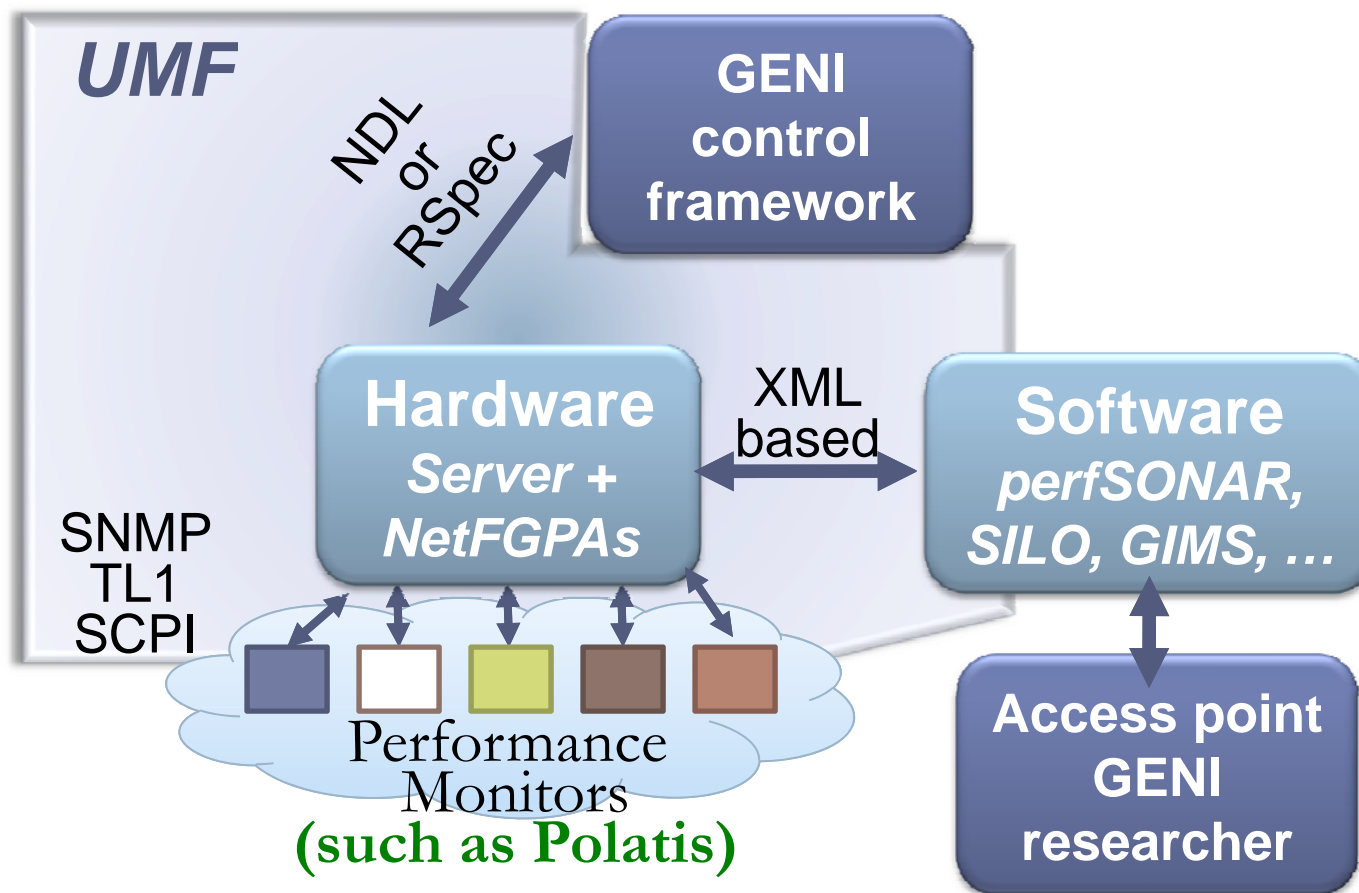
UMF

NDL or RSpec

GENI control framework

Hardware
Server +
NetFGPAs

XML based

Software
perfSONAR,
SILO, GIMS, …

SNMP
TL1
SCPI

Performance Monitors
(such as Polatis)

Access point GENI researcher